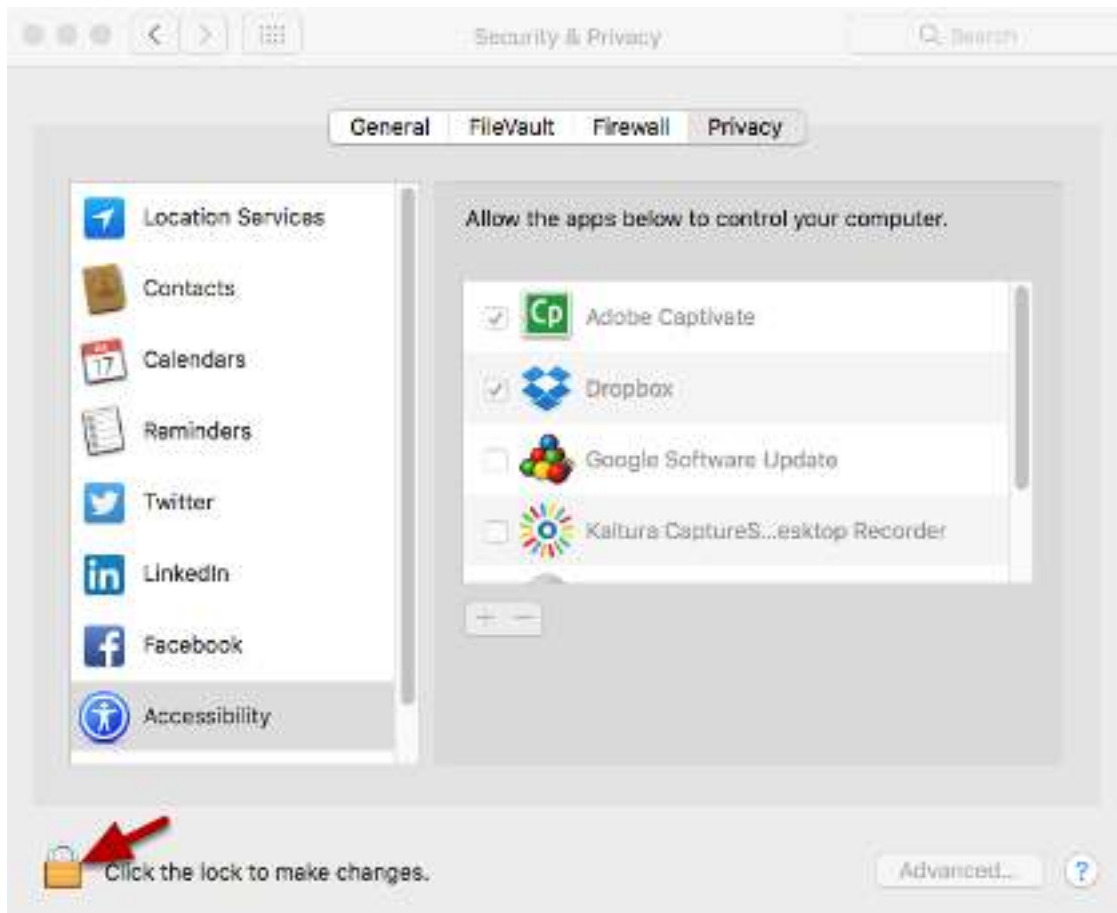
Security & Privacy

Search

General FileVault Firewall Privacy

Location Services
Contacts
Calendars
Reminders
Twitter
LinkedIn
Facebook
Accessibility

Allow the apps below to control your computer.

Cp Adobe Captivate
Dropbox
Google Software Update
Kaltura CaptureS...esktop Recorder

+ −

Click the lock to make changes.

Advanced...

?